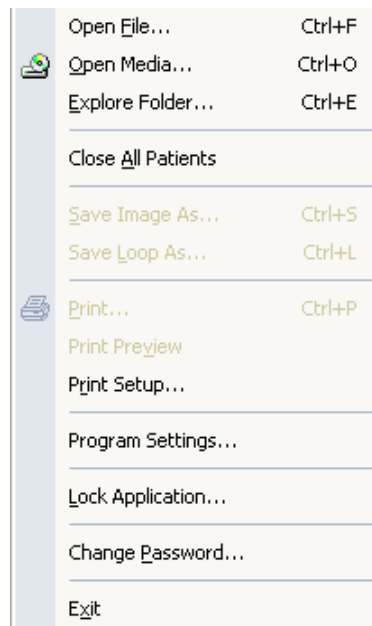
Open File... Ctrl+F
Open Media... Ctrl+O
Explore Folder... Ctrl+E

Close All Patients

Save Image As... Ctrl+S
Save Loop As... Ctrl+L

Print... Ctrl+P
Print Preview
Print Setup...

Program Settings...

Lock Application...

Change Password...

Exit